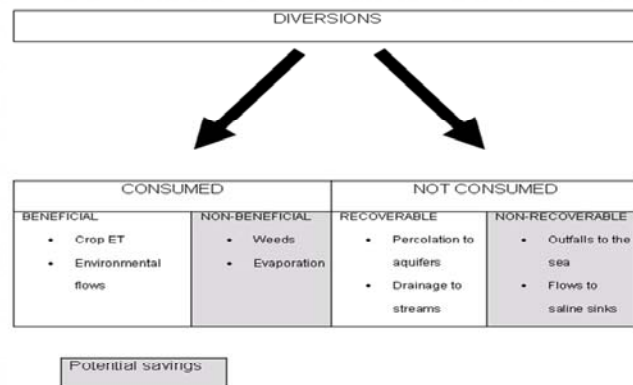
DIVERSIONS

| CONSUMED | | NOT CONSUMED | |
|---|---|---|---|
| BENEFICIAL | NON-BENEFICIAL | RECOVERABLE | NON-RECOVERABLE |
| • Crop ET<br>• Environmental flows | • Weeds<br>• Evaporation | • Percolation to aquifers<br>• Drainage to streams | • Outfalls to the sea<br>• Flows to saline sinks |

Potential savings